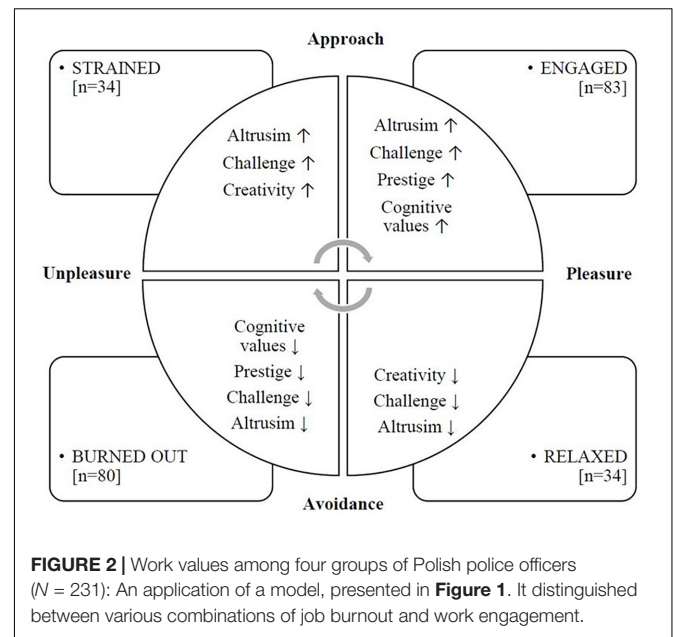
Approach

• STRAINED
[n=34]

• ENGAGED
[n=83]

Altrusim ↑
Challenge ↑
Creativity ↑

Altrusim ↑
Challenge ↑
Prestige ↑
Cognitive values ↑

Unpleasure

Pleasure

Cognitive values ↓
Prestige ↓
Challenge ↓
Altrusim ↓

Creativity ↓
Challenge ↓
Altrusim ↓

• BURNED OUT
[n=80]

• RELAXED
[n=34]

Avoidance

**FIGURE 2 |** Work values among four groups of Polish police officers (*N* = 231): An application of a model, presented in **Figure 1**. It distinguished between various combinations of job burnout and work engagement.